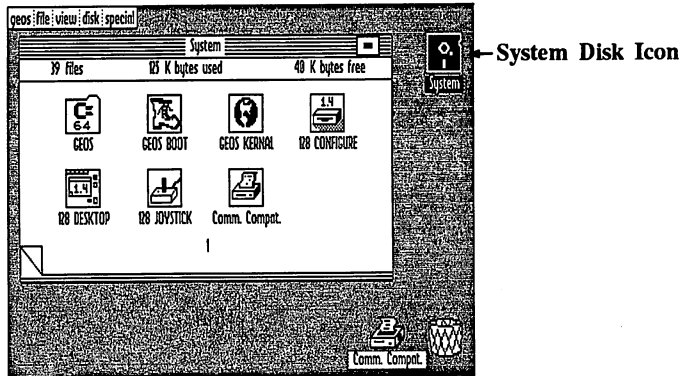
geos file view disk special

System

39 files 125 K bytes used 40 K bytes free

GEOS

GEOS BOOT

GEOS KERNAL

128 CONFIGURE

128 DESKTOP

128 JOYSTICK

Comm. Compat.

1

System

System Disk Icon

Comm. Compat.